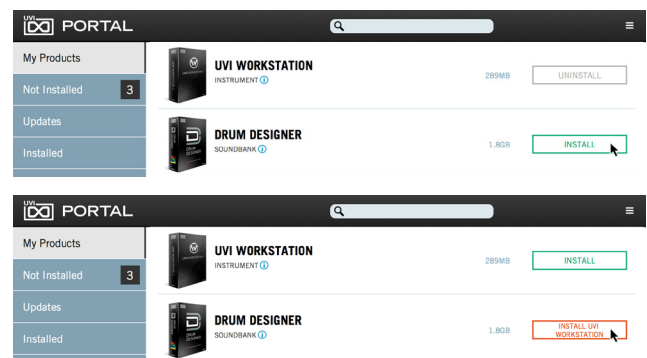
UVI PORTAL

My Products
Not Installed 3
Updates
Installed

UVI WORKSTATION
INSTRUMENT
289MB
UNINSTALL

DRUM DESIGNER
SOUNDBANK
1.8GB
INSTALL

UVI PORTAL

My Products
Not Installed 3
Updates
Installed

UVI WORKSTATION
INSTRUMENT
289MB
INSTALL

DRUM DESIGNER
SOUNDBANK
1.8GB
INSTALL UVI WORKSTATION